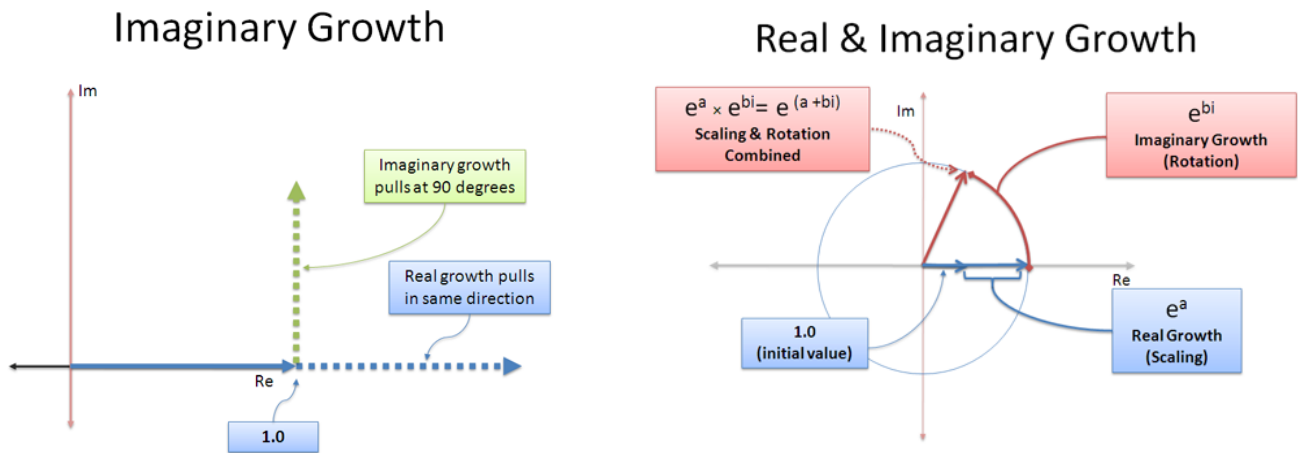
Imaginary Growth

Im

Imaginary growth pulls at 90 degrees

Real growth pulls in same direction

Re

1.0

Real & Imaginary Growth

$e^a \times e^{bi} = e^{(a+bi)}$
Scaling & Rotation Combined

Im

$e^{bi}$
Imaginary Growth (Rotation)

Re

$e^a$
Real Growth (Scaling)

1.0 (initial value)